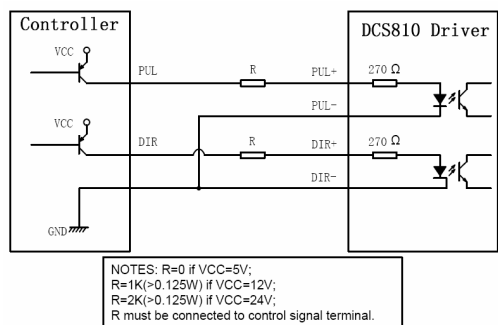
Controller

VCC

PUL

R

PUL+

270 Ω

PUL-

VCC

DIR

R

DIR+

270 Ω

DIR-

GND

DCS810 Driver

NOTES: R=0 if VCC=5V;
R=1K(>0.125W) if VCC=12V;
R=2K(>0.125W) if VCC=24V;
R must be connected to control signal terminal.